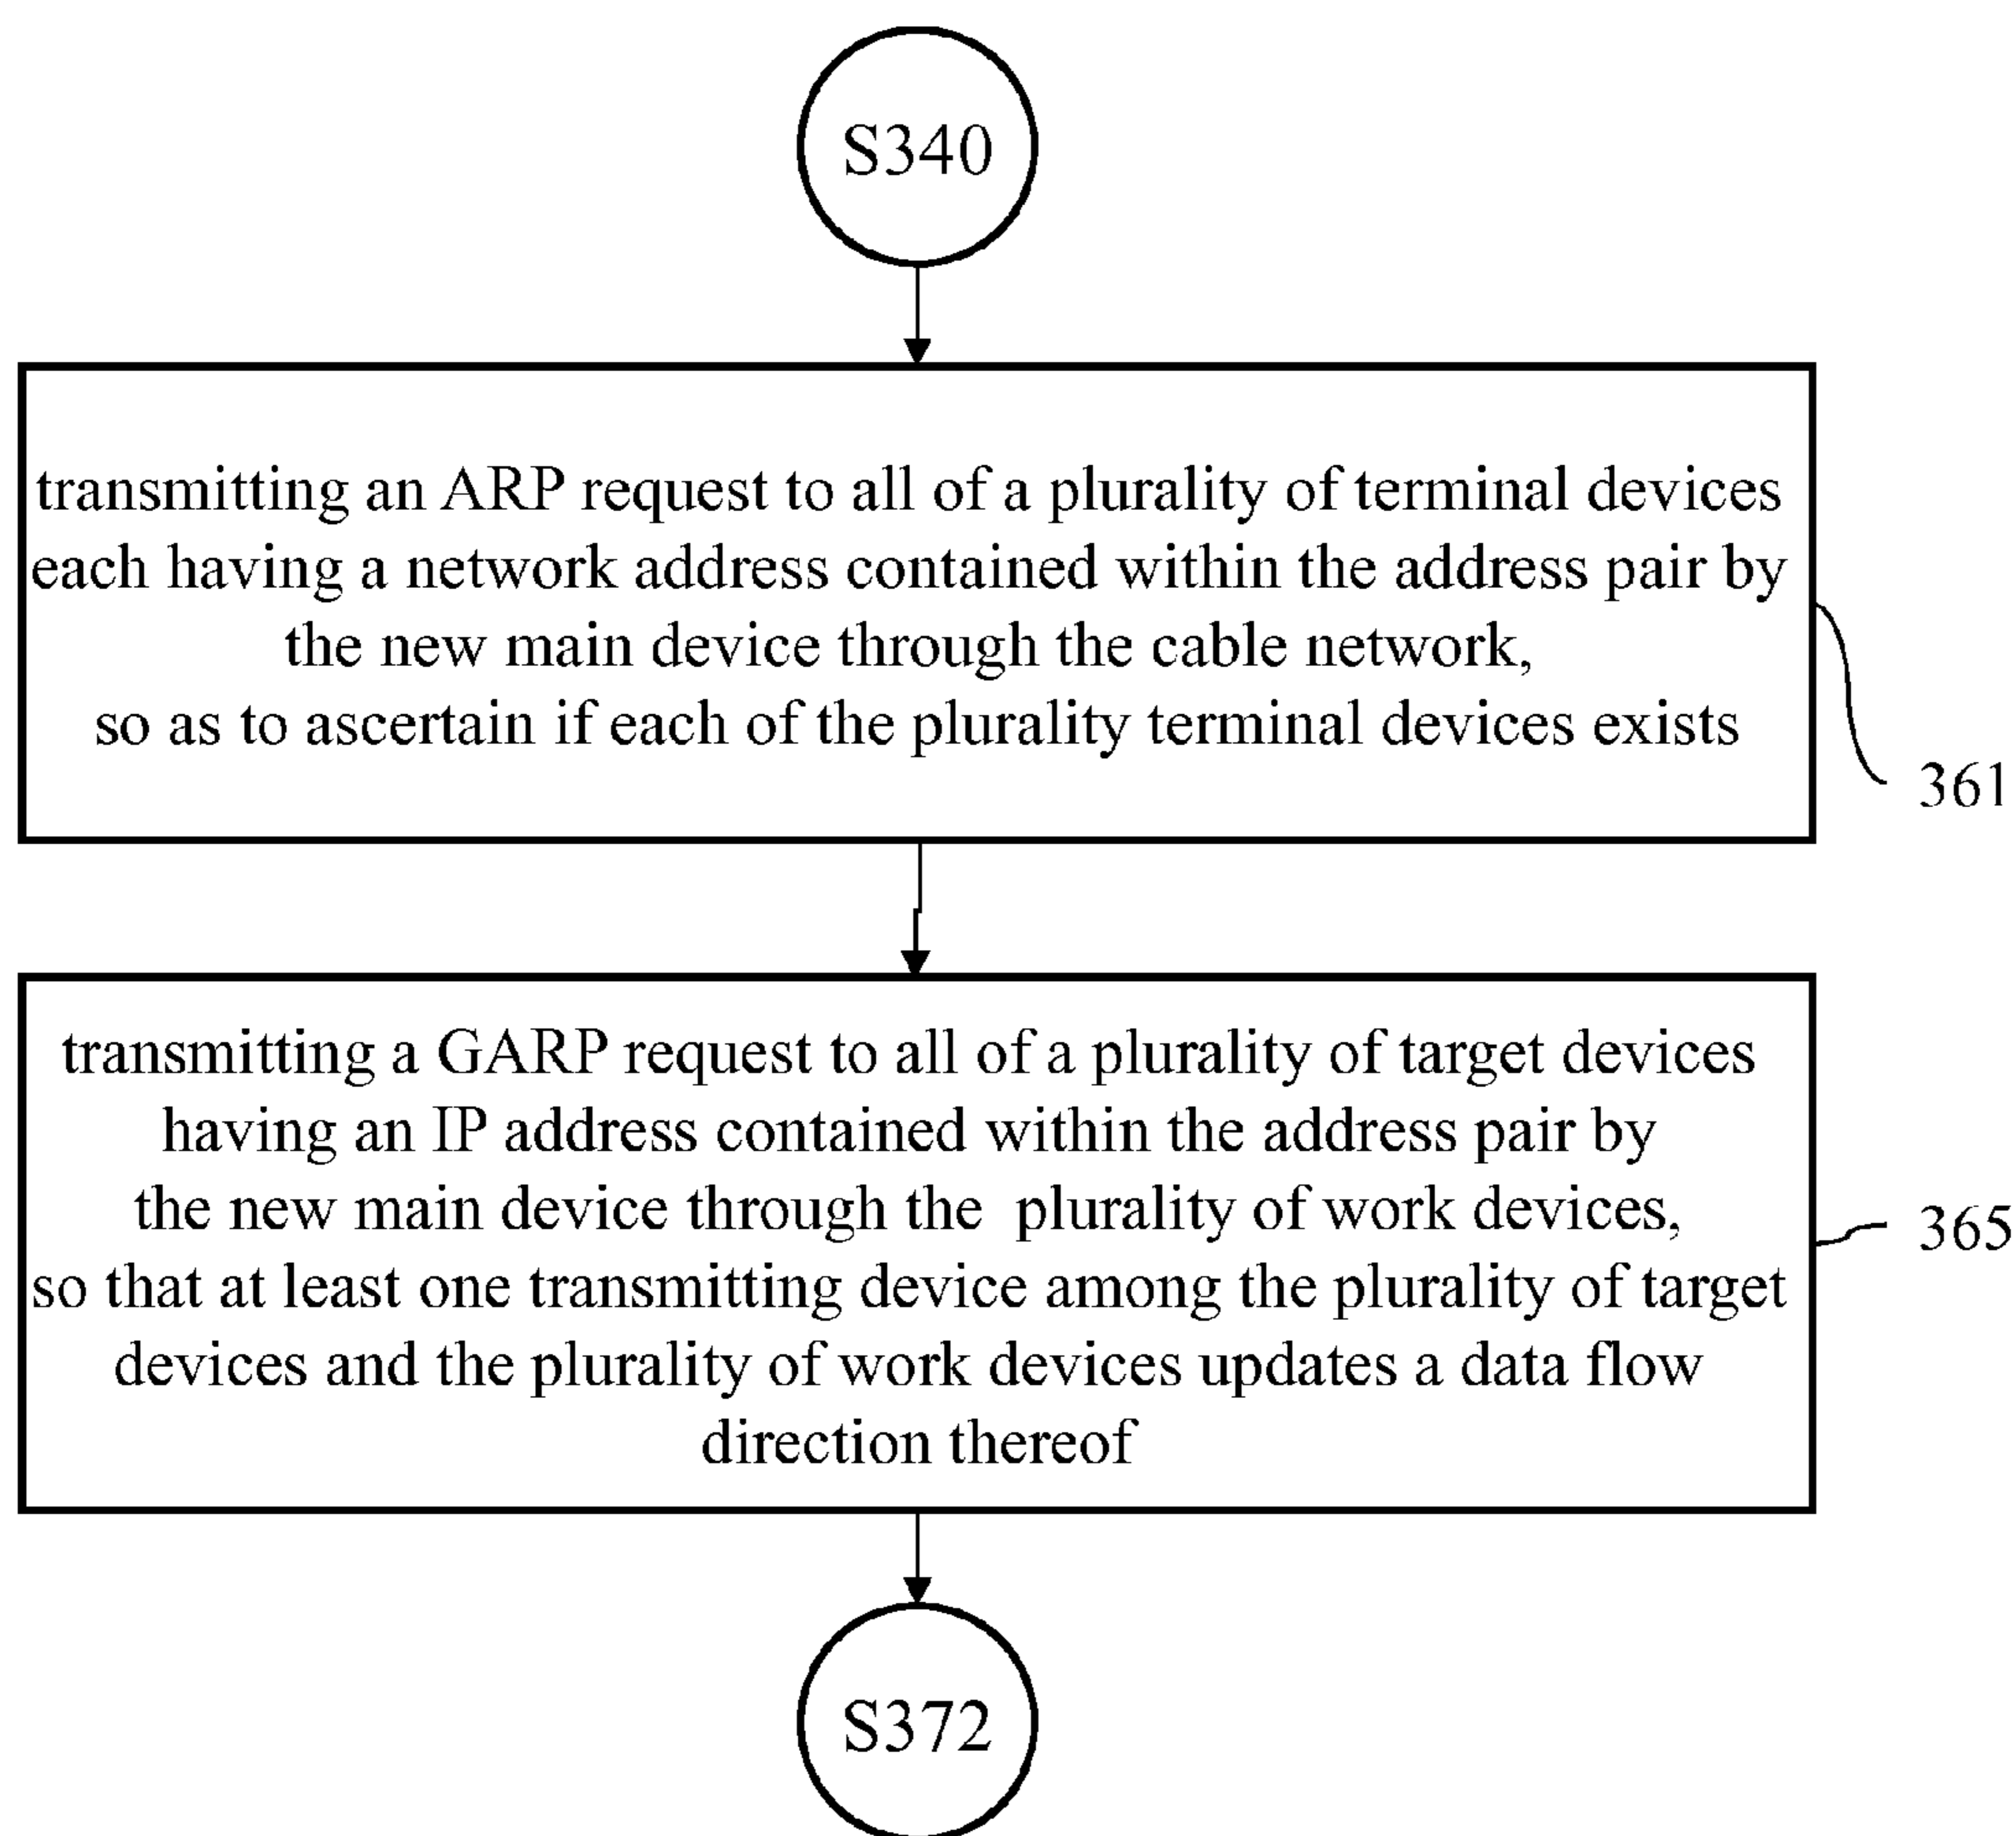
S340

transmitting an ARP request to all of a plurality of terminal devices each having a network address contained within the address pair by the new main device through the cable network, so as to ascertain if each of the plurality terminal devices exists

361

transmitting a GARP request to all of a plurality of target devices having an IP address contained within the address pair by the new main device through the plurality of work devices, so that at least one transmitting device among the plurality of target devices and the plurality of work devices updates a data flow direction thereof

365

S372